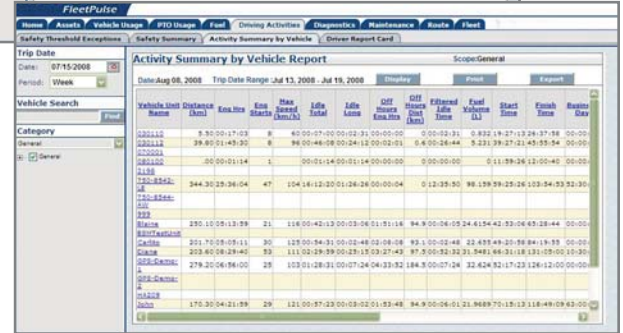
FleetPulse

Home | Assets | Vehicle Usage | PTO Usage | Fuel | Driving Activities | Diagnostics | Maintenance | Route | Fleet

Safety Threshold Exceptions | Safety Summary | Activity Summary by Vehicle | Driver Report Card

Trip Date

Date: 07/15/2008

Period: Week

Vehicle Search

Find

Category

General

General

Activity Summary by Vehicle Report

Scope:General

Date:Aug 08, 2008 Trip Date Range :Jul 13, 2008 - Jul 19, 2008

Display Print Export

| Vehicle Unit Name | Distance (km) | Eng Hrs | Eng Starts | Max Speed (km/h) | Idle Total | Idle Long | Off Hours Eng Hrs | Off Hours Dist (km) | Filtered Idle Time | Fuel Volume (L) | Start Time | Finish Time | Busine Day |
|---|---|---|---|---|---|---|---|---|---|---|---|---|---|
| 030110 | 5.50 | 00:17:03 | 8 | 60 | 00:07:00 | 00:02:31 | 00:00:00 | | 00:02:31 | 0.832 | 19:27:13 | 26:37:58 | 00:00 |
| 030112 | 39.80 | 01:45:30 | 8 | 96 | 00:46:08 | 00:24:12 | 00:02:01 | 0.6 | 00:26:44 | 5.231 | 39:27:21 | 45:55:54 | 00:00 |
| 070001 | | | | | | | | | | | | | |
| 081100 | .00 | 00:01:14 | 1 | | 00:01:14 | 00:01:14 | 00:00:00 | | 00:00:00 | | 0 | 11:59:26 | 12:00:40 | 00:00 |
| 3198 | | | | | | | | | | | | | |
| 750-8542-LE | 344.30 | 25:36:04 | 47 | 104 | 16:12:20 | 01:26:26 | 00:00:04 | 0 | 12:35:50 | 98.159 | 59:25:26 | 103:54:53 | 52:30 |
| 750-8544-AU | | | | | | | | | | | | | |
| 999 | | | | | | | | | | | | | |
| Blaine | 250.10 | 05:13:59 | 21 | 116 | 00:42:13 | 00:05:06 | 01:51:16 | 94.9 | 00:06:05 | 24.615 | 42:53:06 | 65:28:44 | 00:00 |
| BSWTestUnit | | | | | | | | | | | | | |
| Carlito | 201.70 | 05:05:11 | 30 | 125 | 00:54:31 | 00:02:48 | 02:08:08 | 93.1 | 00:02:48 | 22.635 | 49:20:59 | 84:19:55 | 00:00 |
| Diane | 203.60 | 08:29:40 | 53 | 111 | 02:29:59 | 00:25:15 | 03:27:43 | 97.5 | 00:52:32 | 31.548 | 166:31:18 | 131:05:00 | 10:30 |
| GPS-Demo-1 | 279.20 | 06:56:00 | 25 | 103 | 01:28:31 | 00:07:24 | 04:33:52 | 184.5 | 00:07:24 | 32.624 | 52:17:23 | 126:12:00 | 00:00 |
| GPS-Demo-2 | | | | | | | | | | | | | |
| HA209 | | | | | | | | | | | | | |
| John | 170.30 | 04:21:59 | 29 | 121 | 00:57:23 | 00:03:02 | 01:53:48 | 94.9 | 00:06:01 | 21.9689 | 70:15:13 | 118:49:09 | 63:00 |